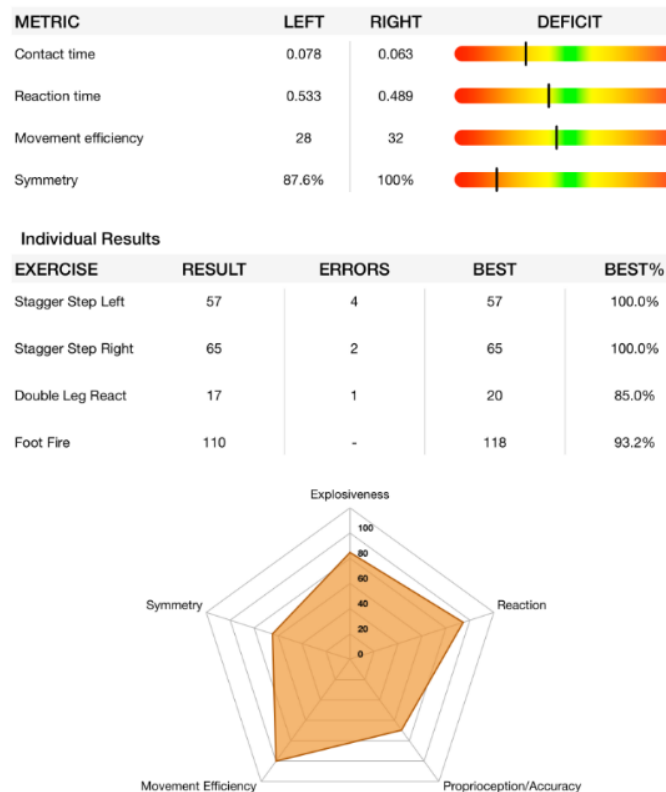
| METRIC | LEFT | RIGHT | DEFICIT |
|---|---|---|---|
| Contact time | 0.078 | 0.063 | |
| Reaction time | 0.533 | 0.489 | |
| Movement efficiency | 28 | 32 | |
| Symmetry | 87.6% | 100% | |

Individual Results

| EXERCISE | RESULT | ERRORS | BEST | BEST% |
|---|---|---|---|---|
| Stagger Step Left | 57 | 4 | 57 | 100.0% |
| Stagger Step Right | 65 | 2 | 65 | 100.0% |
| Double Leg React | 17 | 1 | 20 | 85.0% |
| Foot Fire | 110 | - | 118 | 93.2% |

Explosiveness
100
80
60
40
20
0
Symmetry
Reaction
Movement Efficiency
Proprioception/Accuracy